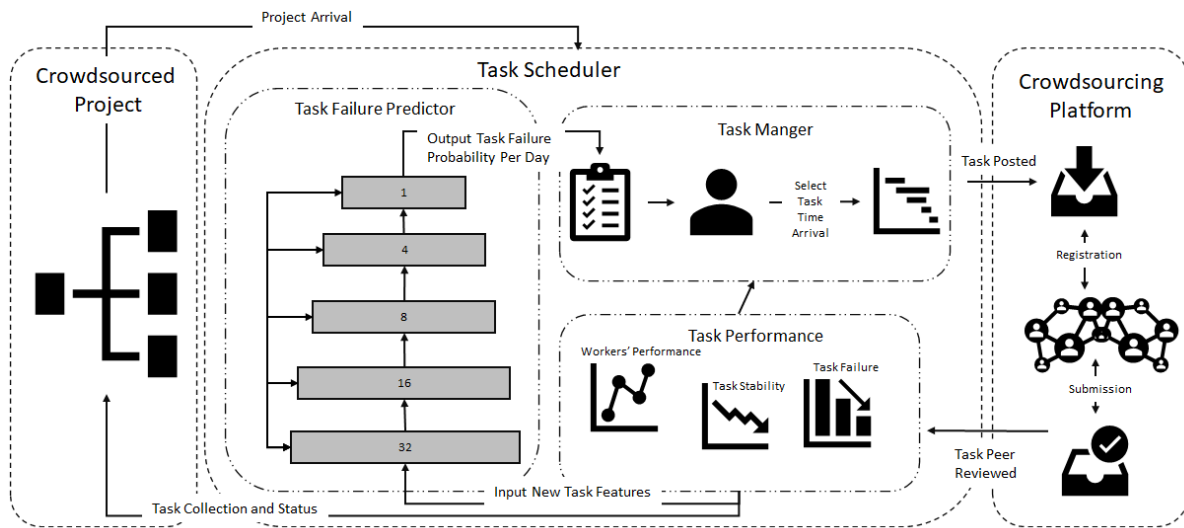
Project Arrival

Crowdsourced Project

Task Scheduler

Task Failure Predictor

Output Task Failure Probability Per Day

1

4

8

16

32

Task Manger

Select Task Time Arrival

Task Performance

Workers' Performance

Task Stability

Task Failure

Crowdsourcing Platform

Task Posted

Registration

Submission

Task Peer Reviewed

Input New Task Features

Task Collection and Status